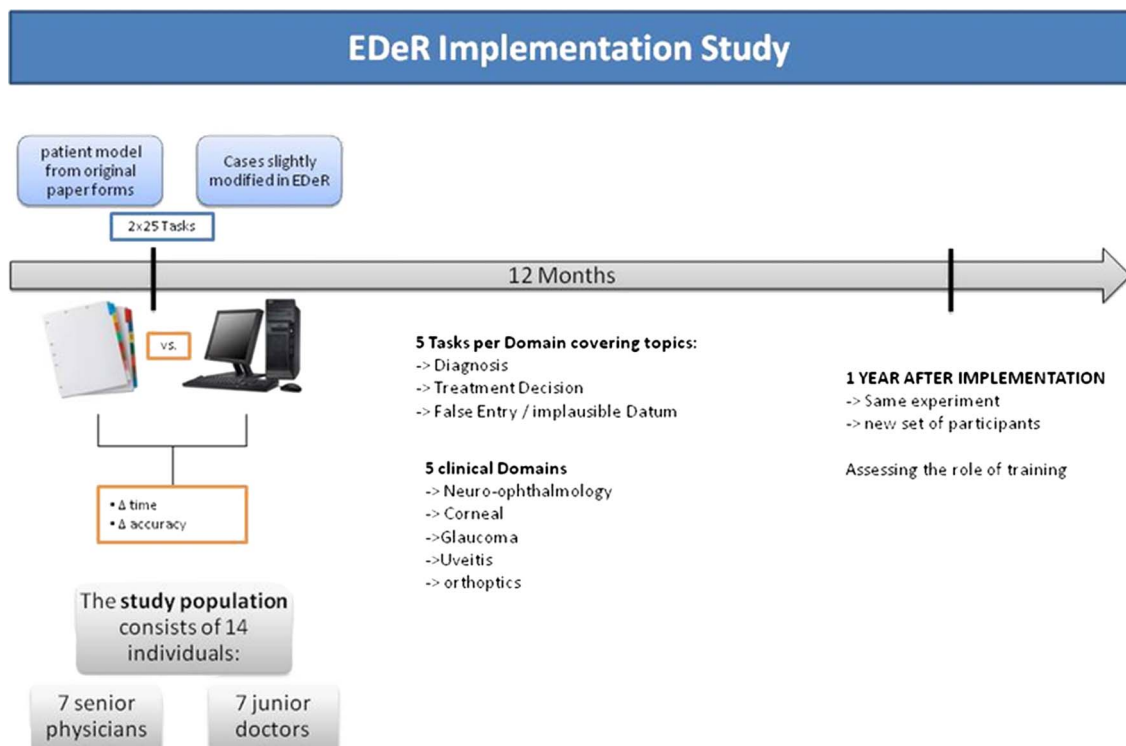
EDeR Implementation Study

patient model from original paper forms

Cases slightly modified in EDeR

2x25 Tasks

12 Months

vs.

• Δ time
• Δ accuracy

The **study population** consists of 14 individuals:

7 senior physicians

7 junior doctors

**5 Tasks per Domain covering topics:**
-> Diagnosis
-> Treatment Decision
-> False Entry / implausible Datum

**5 clinical Domains**
-> Neuro-ophthalmology
-> Corneal
->Glaucoma
->Uveitis
-> orthoptics

**1 YEAR AFTER IMPLEMENTATION**
-> Same experiment
-> new set of participants

Assessing the role of training